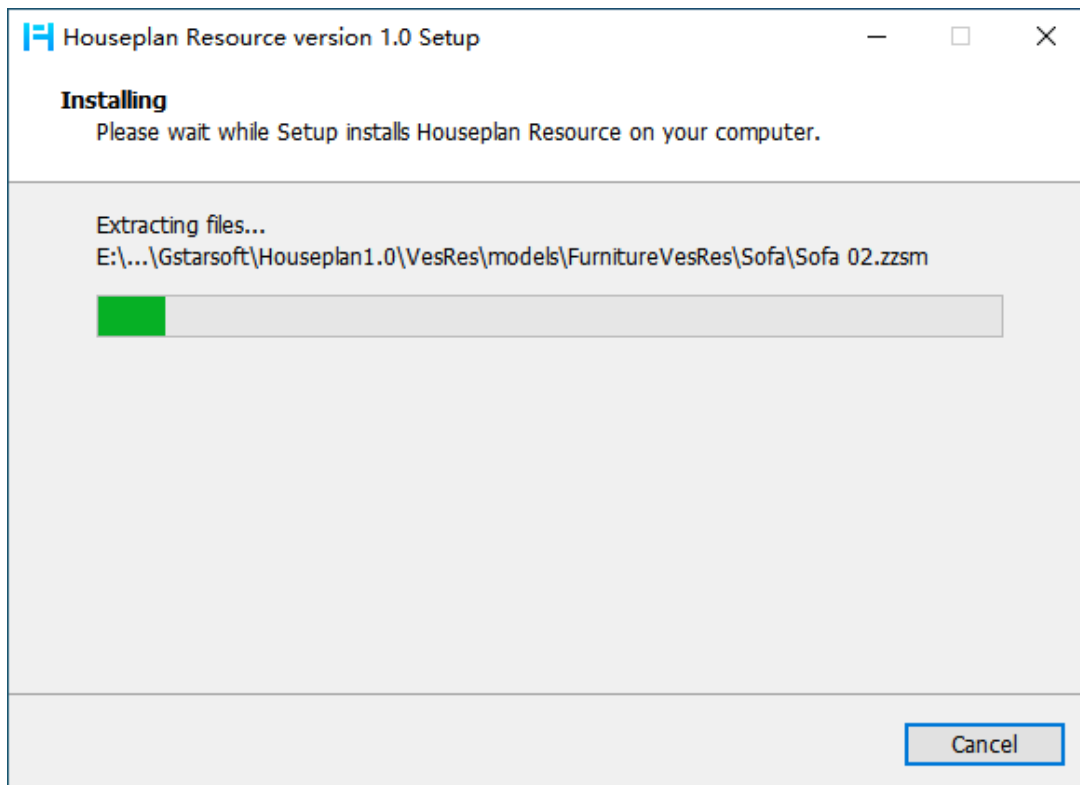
Houseplan Resource version 1.0 Setup

Installing
Please wait while Setup installs Houseplan Resource on your computer.

Extracting files...
E:\...\Gstarsoft\Houseplan1.0\VesRes\models\FurnitureVesRes\Sofa\Sofa 02.zzsm

Cancel